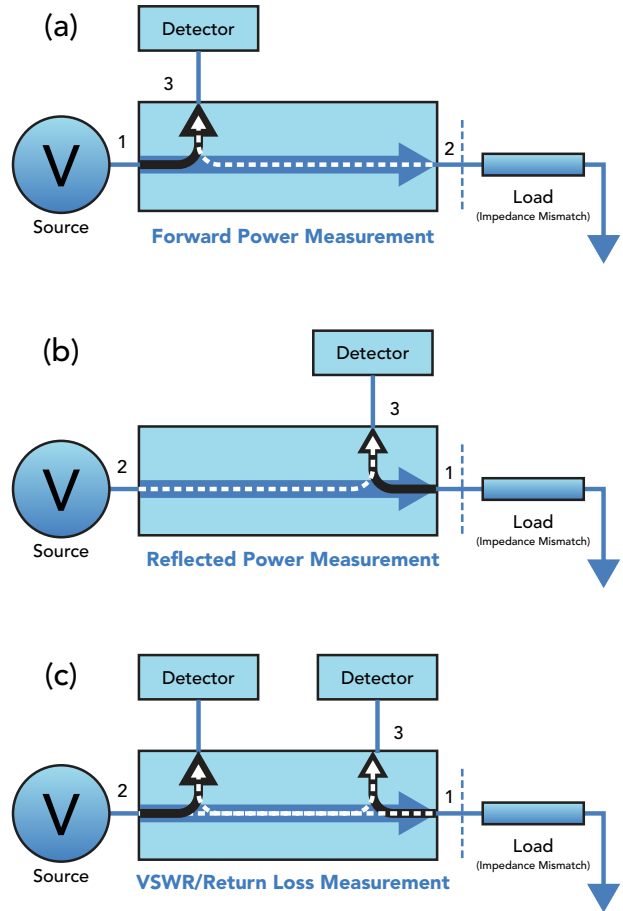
(a)

Detector

3

1

V

Source

2

Load
(Impedance Mismatch)

Forward Power Measurement

(b)

Detector

3

2

V

Source

1

Load
(Impedance Mismatch)

Reflected Power Measurement

(c)

Detector

Detector

3

2

V

Source

1

Load
(Impedance Mismatch)

VSWR/Return Loss Measurement